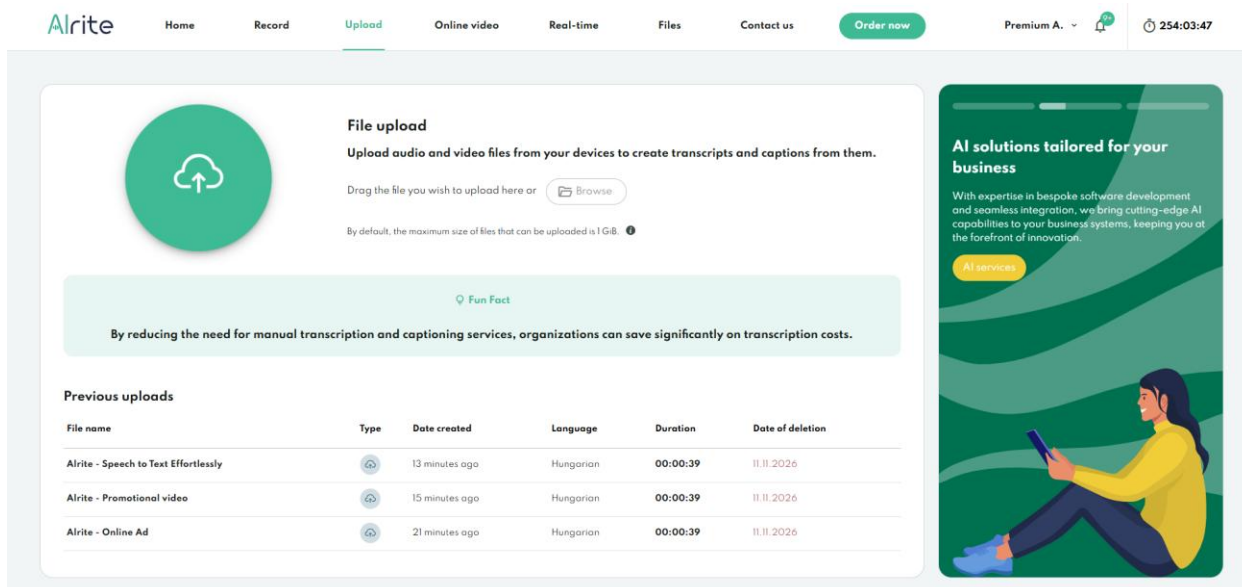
AIrite Home Record Upload Online video Real-time Files Contact us Order now Premium A. 9+ 254:03:47

File upload

Upload audio and video files from your devices to create transcripts and captions from them.

Drag the file you wish to upload here or Browse

By default, the maximum size of files that can be uploaded is 1 GiB.

Fun Fact

By reducing the need for manual transcription and captioning services, organizations can save significantly on transcription costs.

Previous uploads

| File name | Type | Date created | Language | Duration | Date of deletion |
|---|---|---|---|---|---|
| AIrite - Speech to Text Effortlessly | | 13 minutes ago | Hungarian | 00:00:39 | 11.11.2026 |
| AIrite - Promotional video | | 15 minutes ago | Hungarian | 00:00:39 | 11.11.2026 |
| AIrite - Online Ad | | 21 minutes ago | Hungarian | 00:00:39 | 11.11.2026 |

AI solutions tailored for your business

With expertise in bespoke software development and seamless integration, we bring cutting-edge AI capabilities to your business systems, keeping you at the forefront of innovation.

AI services